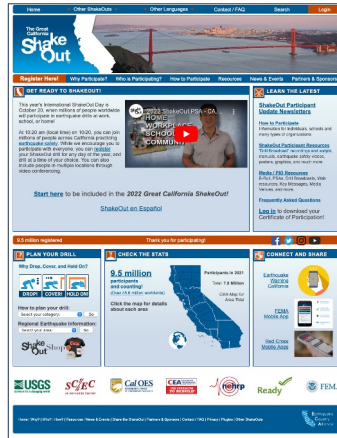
Home | Other ShakeOuts | Other Languages | Contact / FAQ | Search | Login

The Great California ShakeOut

Register Here! | Why Participate? | Who is Participating? | How to Participate | Resources | News & Events | Partners & Sponsors

GET READY TO SHAKEOUT!

This year's International ShakeOut Day is October 20, when millions of people worldwide will participate in earthquake drills at work, school, or home!

At 10:20 am (local time) on 10-20, you can join millions of people across California practicing earthquake safety. While we encourage you to participate with everyone, you can register your ShakeOut drill for any day of the year, and drill at a time of your choice. You can also include people in multiple locations through video conferencing.

2022 ShakeOut PSA - CA HOME WORKPLACE SCHOOL COMMUNITY

Start here to be included in the 2022 Great California ShakeOut!

ShakeOut en Español

LEARN THE LATEST

ShakeOut Participant Update Newsletters

How to Participate
Information for individuals, schools and many types of organizations

ShakeOut Participant Resources
"Drill Broadcast" recordings and scripts, manuals, earthquake safety videos, posters, graphics, and much more

Media / PSA Resources
B-Roll, PSAs, Drill Broadcasts, Web resources, Key Messages, Media Releases, and more

Frequently Asked Questions

Log in to download your Certificate of Participation!

9.5 million registered | Thank you for participating!

PLAN YOUR DRILL

Why Drop, Cover, and Hold On?

DROP! COVER! HOLD ON!

How to plan your drill:
Select your category | Go

Regional Earthquake Information:
Select your area | Go

ShakeOut Shop

CHECK THE STATS

9.5 million participants and counting!
(Over 15.6 million worldwide)

Click the map for details about each area

Participants in 2021
Total: 7.9 Million

CONNECT AND SHARE

Earthquake Warning California

FEMA Mobile App

Red Cross Mobile Apps

USGS | SCEC | Cal OES | CEA | nehrp | Ready | FEMA

Home | Why? | Who? | How? | Resources | News & Events | Share the ShakeOut | Partners & Sponsors | Contact | FAQ | Privacy | Plugins | Other ShakeOuts